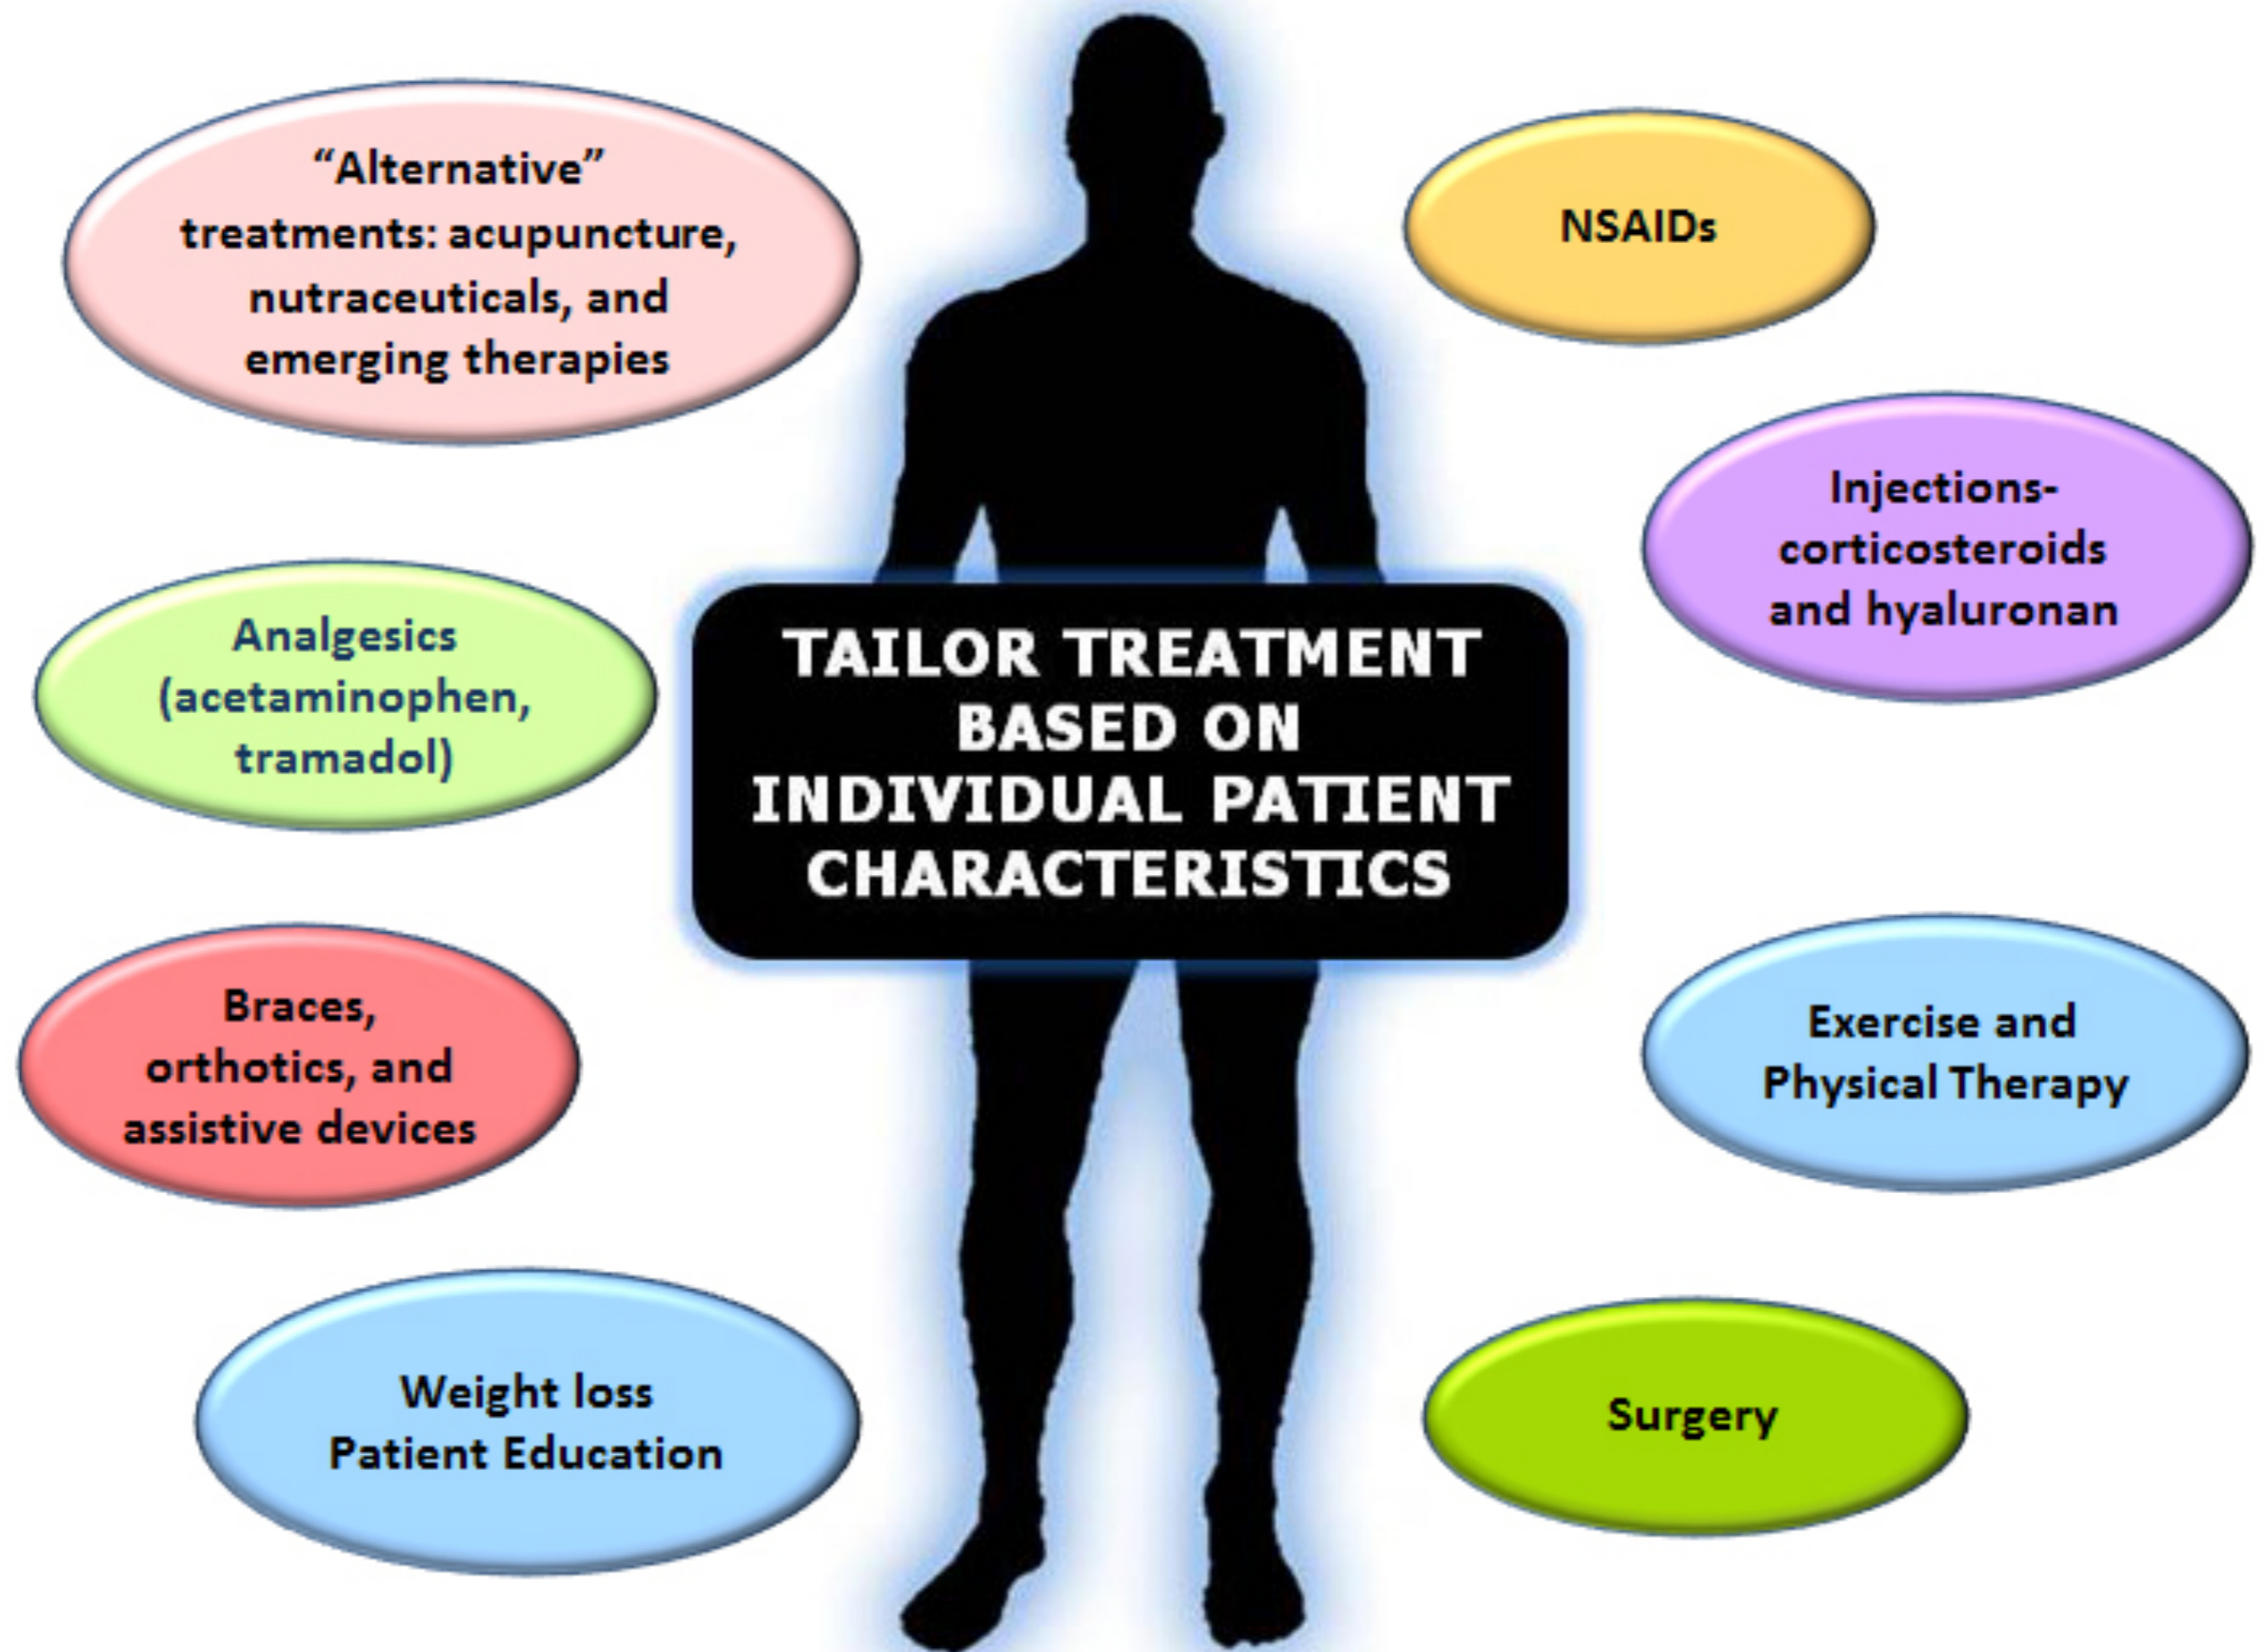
“Alternative” treatments: acupuncture, nutraceuticals, and emerging therapies

NSAIDs

Injections-corticosteroids and hyaluronan

Analgesics (acetaminophen, tramadol)

TAILOR TREATMENT BASED ON INDIVIDUAL PATIENT CHARACTERISTICS

Braces, orthotics, and assistive devices

Exercise and Physical Therapy

Weight loss
Patient Education

Surgery